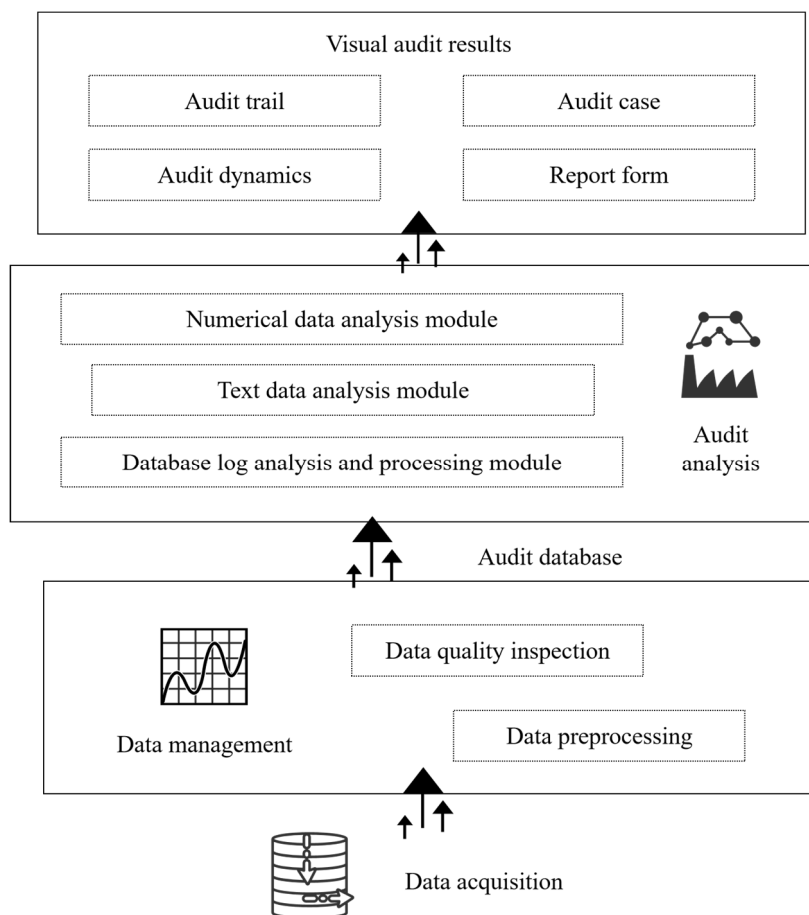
Visual audit results

Audit trail

Audit case

Audit dynamics

Report form

Numerical data analysis module

Text data analysis module

Database log analysis and processing module

Audit analysis

Audit database

Data quality inspection

Data management

Data preprocessing

Data acquisition